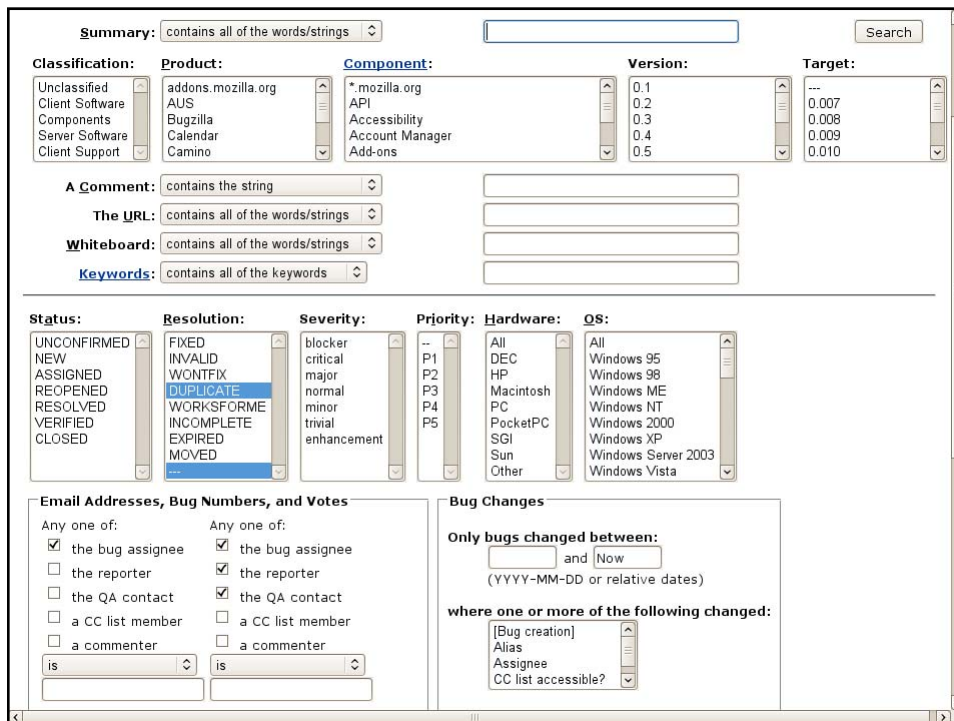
Summary: contains all of the words/strings

Search

Classification:
Unclassified
Client Software
Components
Server Software
Client Support

Product:
addons.mozilla.org
AUS
Bugzilla
Calendar
Camino

Component:
*.mozilla.org
API
Accessibility
Account Manager
Add-ons

Version:
0.1
0.2
0.3
0.4
0.5

Target:
---
0.007
0.008
0.009
0.010

A Comment: contains the string

The URL: contains all of the words/strings

Whiteboard: contains all of the words/strings

Keywords: contains all of the keywords

Status:
UNCONFIRMED
NEW
ASSIGNED
REOPENED
RESOLVED
VERIFIED
CLOSED

Resolution:
FIXED
INVALID
WONTFIX
DUPLICATE
WORKSFORME
INCOMPLETE
EXPIRED
MOVED
---

Severity:
blocker
critical
major
normal
minor
trivial
enhancement

Priority:
--
P1
P2
P3
P4
P5

Hardware:
All
DEC
HP
Macintosh
PC
PocketPC
SGI
Sun
Other

OS:
All
Windows 95
Windows 98
Windows ME
Windows NT
Windows 2000
Windows XP
Windows Server 2003
Windows Vista

Email Addresses, Bug Numbers, and Votes

Any one of:
the bug assignee
the reporter
the QA contact
a CC list member
a commenter
is

Any one of:
the bug assignee
the reporter
the QA contact
a CC list member
a commenter
is

Bug Changes

Only bugs changed between:
and Now
(YYYY-MM-DD or relative dates)

where one or more of the following changed:
[Bug creation]
Alias
Assignee
CC list accessible?